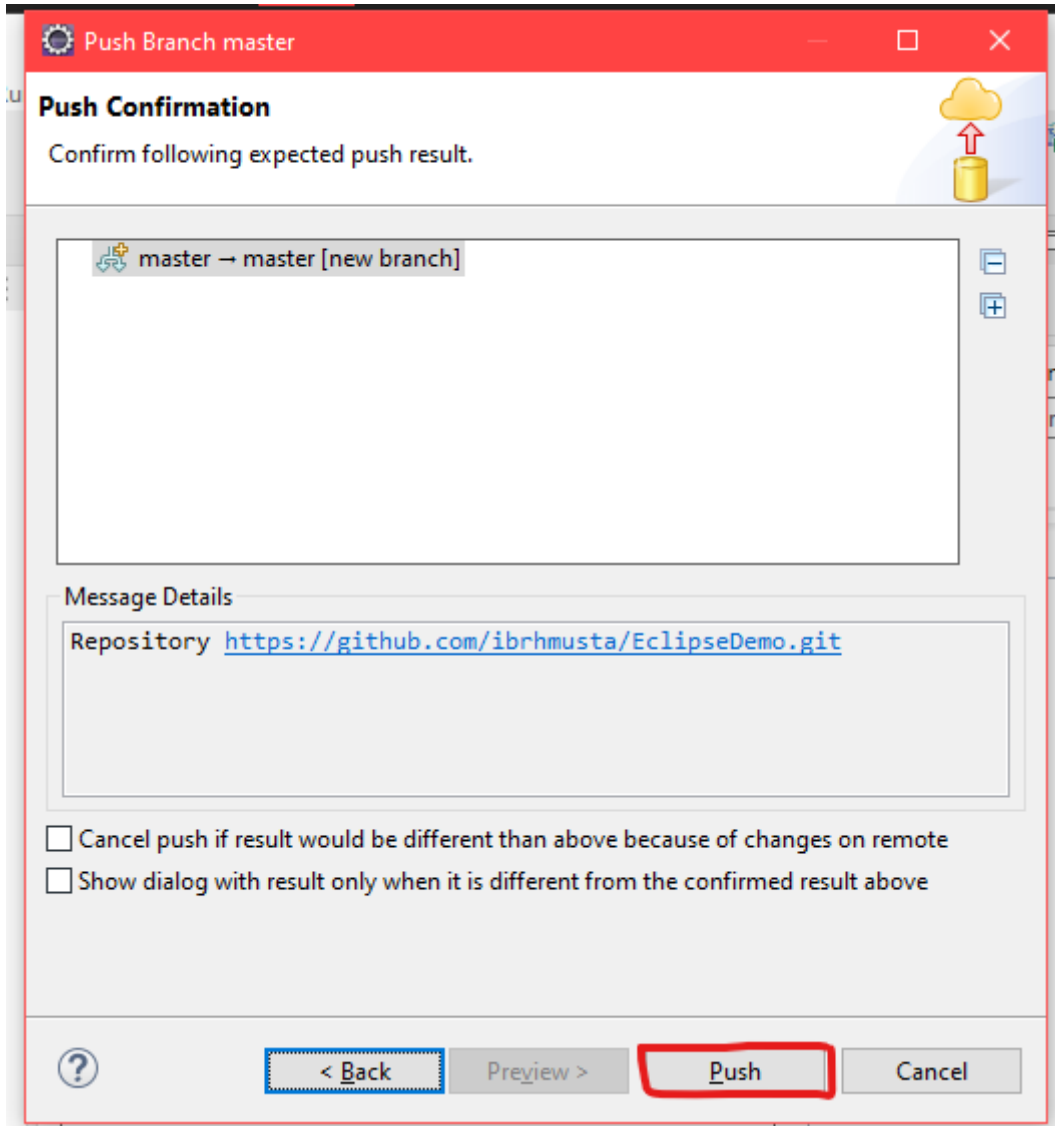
Push Branch master

Push Confirmation

Confirm following expected push result.

master → master [new branch]

Message Details

Repository https://github.com/ibrhmusta/EclipseDemo.git

Cancel push if result would be different than above because of changes on remote

Show dialog with result only when it is different from the confirmed result above

?

< Back

Preview >

Push

Cancel